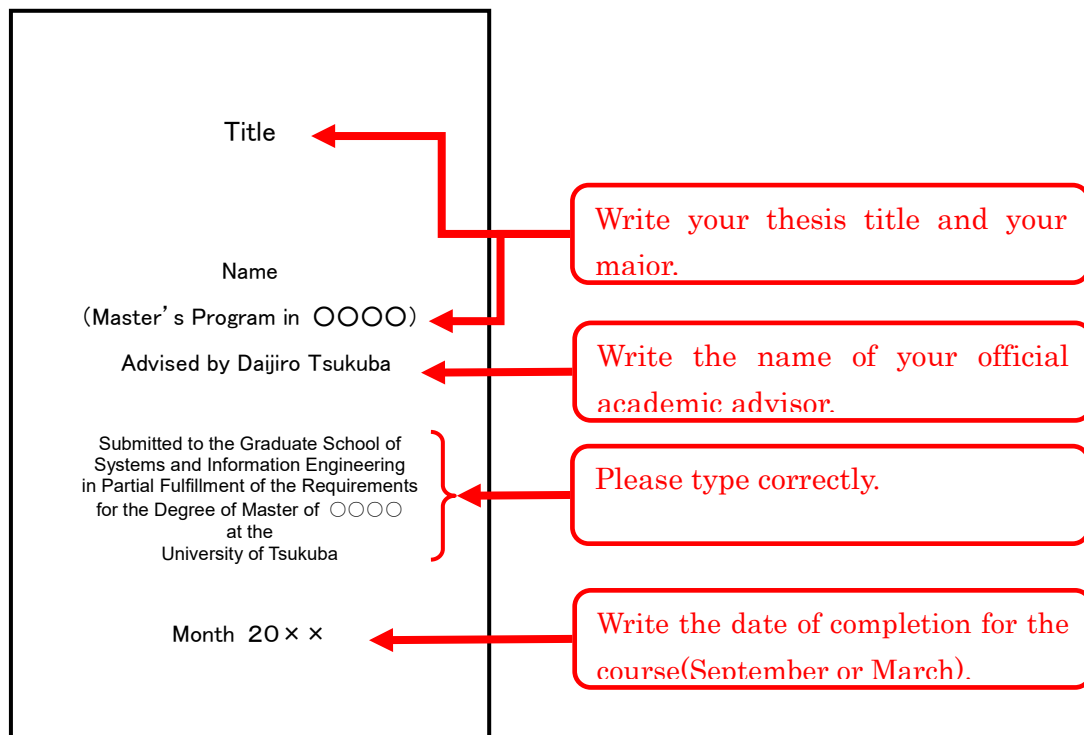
Title

Name

(Master's Program in ○○○○)

Advised by Daijiro Tsukuba

Submitted to the Graduate School of Systems and Information Engineering in Partial Fulfillment of the Requirements for the Degree of Master of ○○○○ at the University of Tsukuba

Month 20××

Write your thesis title and your major.

Write the name of your official academic advisor.

Please type correctly.

Write the date of completion for the course(September or March).